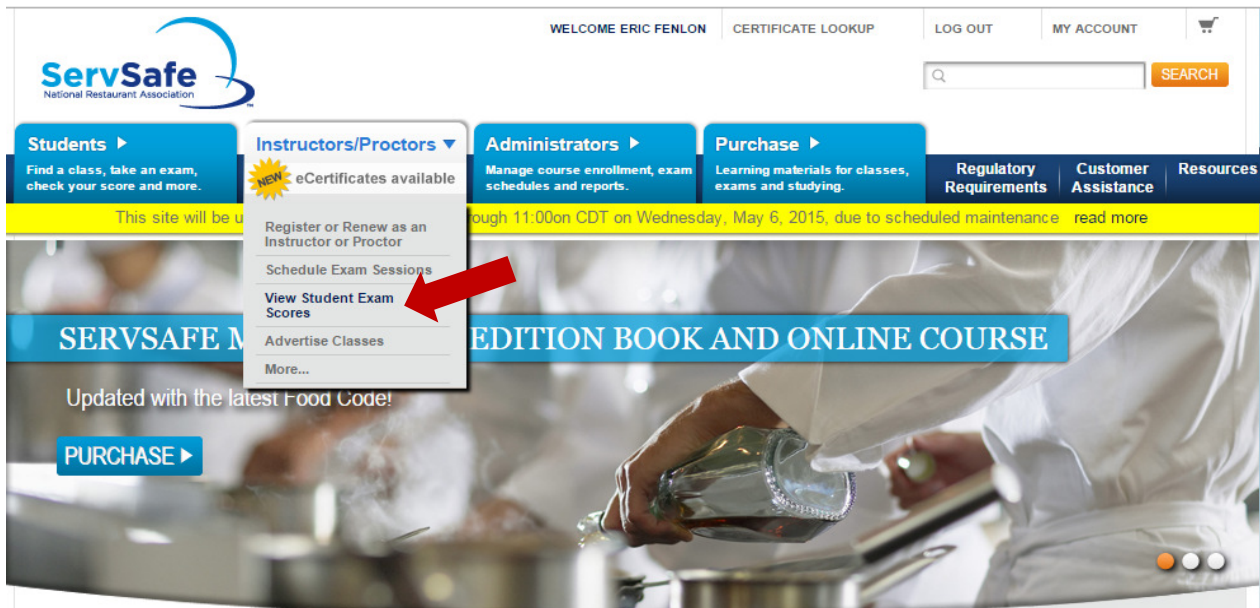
ServSafe
National Restaurant Association

WELCOME ERIC FENLON | CERTIFICATE LOOKUP | LOG OUT | MY ACCOUNT

SEARCH

Students ▶
Find a class, take an exam, check your score and more.

Instructors/Proctors ▼
NEW eCertificates available

Register or Renew as an Instructor or Proctor
Schedule Exam Sessions
View Student Exam Scores
Advertise Classes
More...

Administrators ▶
Manage course enrollment, exam schedules and reports.

Purchase ▶
Learning materials for classes, exams and studying.

Regulatory Requirements
Customer Assistance
Resources

This site will be u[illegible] ough 11:00on CDT on Wednesday, May 6, 2015, due to scheduled maintenance read more

SERVSAFE M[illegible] EDITION BOOK AND ONLINE COURSE

Updated with the latest Food Code!

PURCHASE ▶